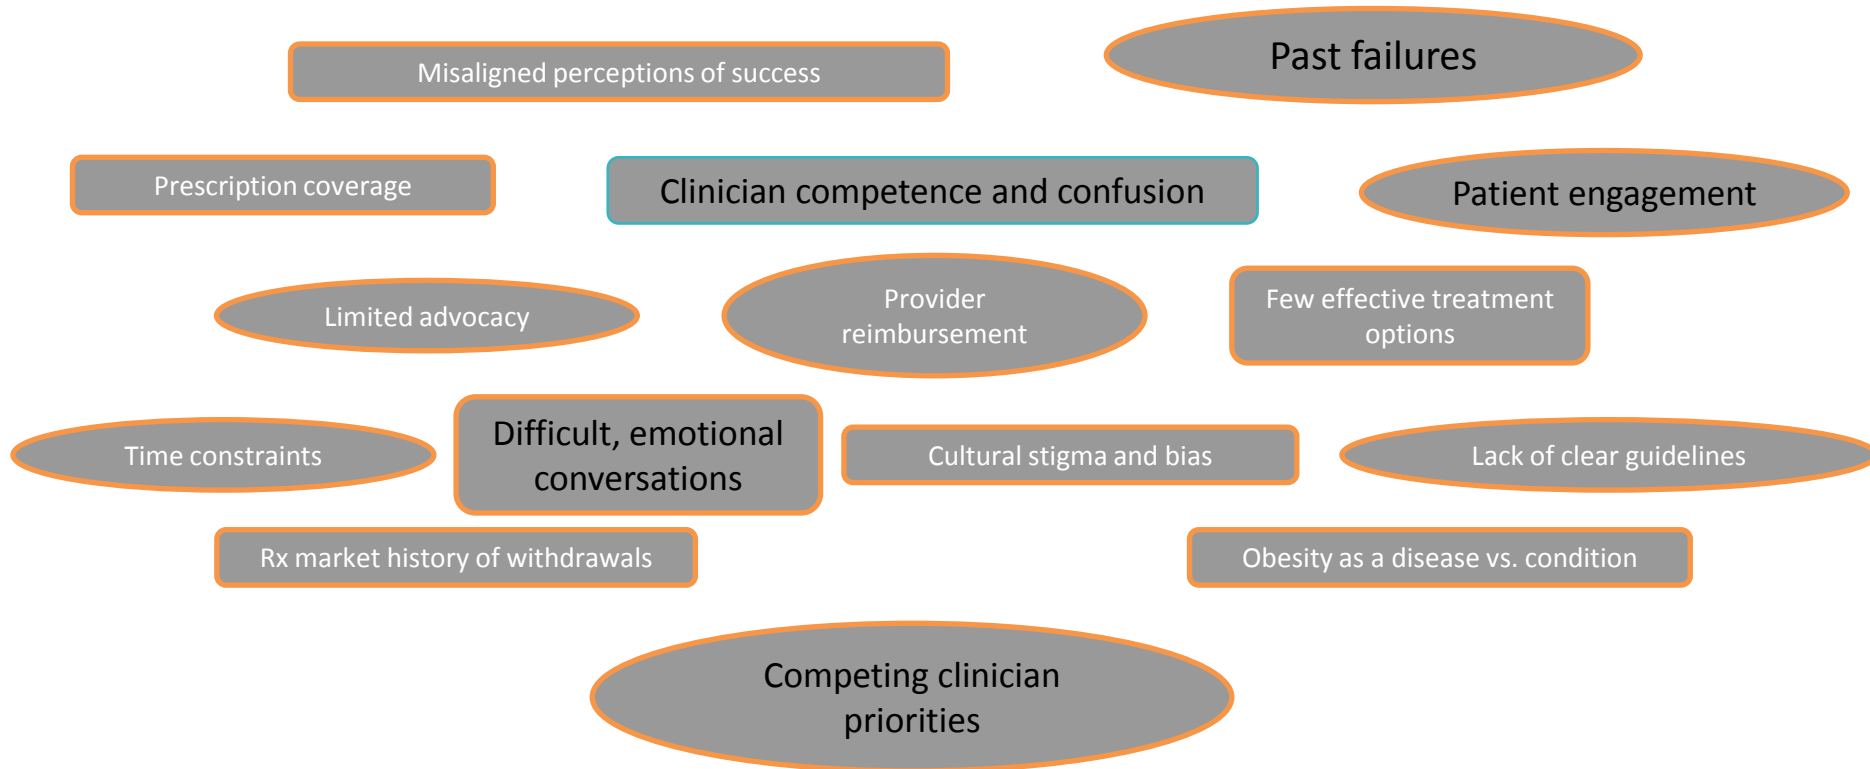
Misaligned perceptions of success

Past failures

Prescription coverage

Clinician competence and confusion

Patient engagement

Limited advocacy

Provider reimbursement

Few effective treatment options

Time constraints

Difficult, emotional conversations

Cultural stigma and bias

Lack of clear guidelines

Rx market history of withdrawals

Obesity as a disease vs. condition

Competing clinician priorities